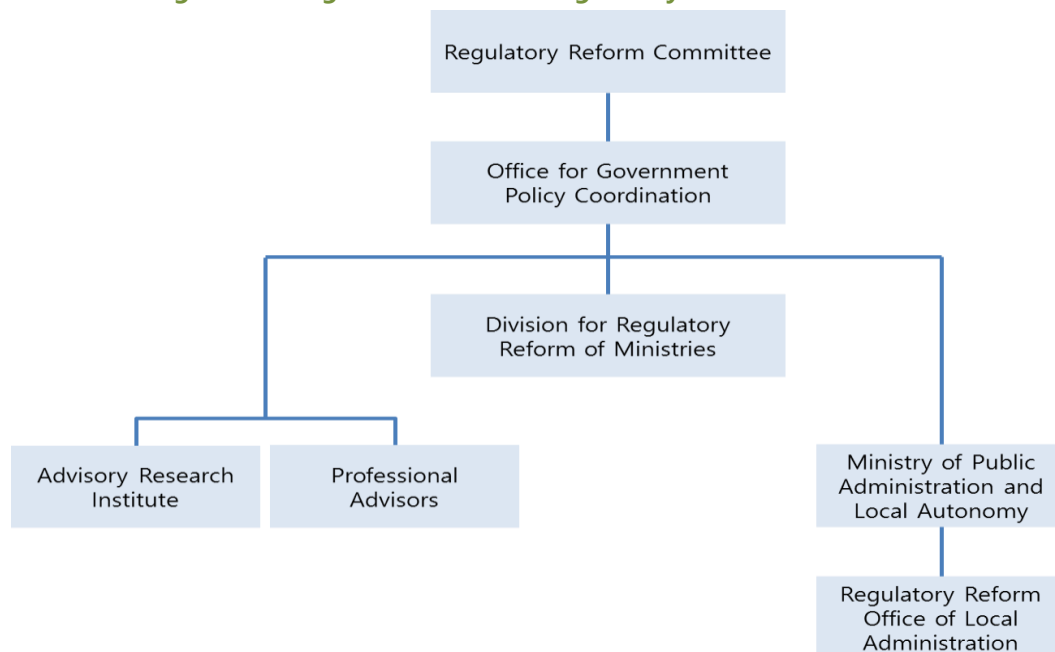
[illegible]

Regulatory Reform Committee

Office for Government Policy Coordination

Division for Regulatory Reform of Ministries

Advisory Research Institute

Professional Advisors

Ministry of Public Administration and Local Autonomy

Regulatory Reform Office of Local Administration